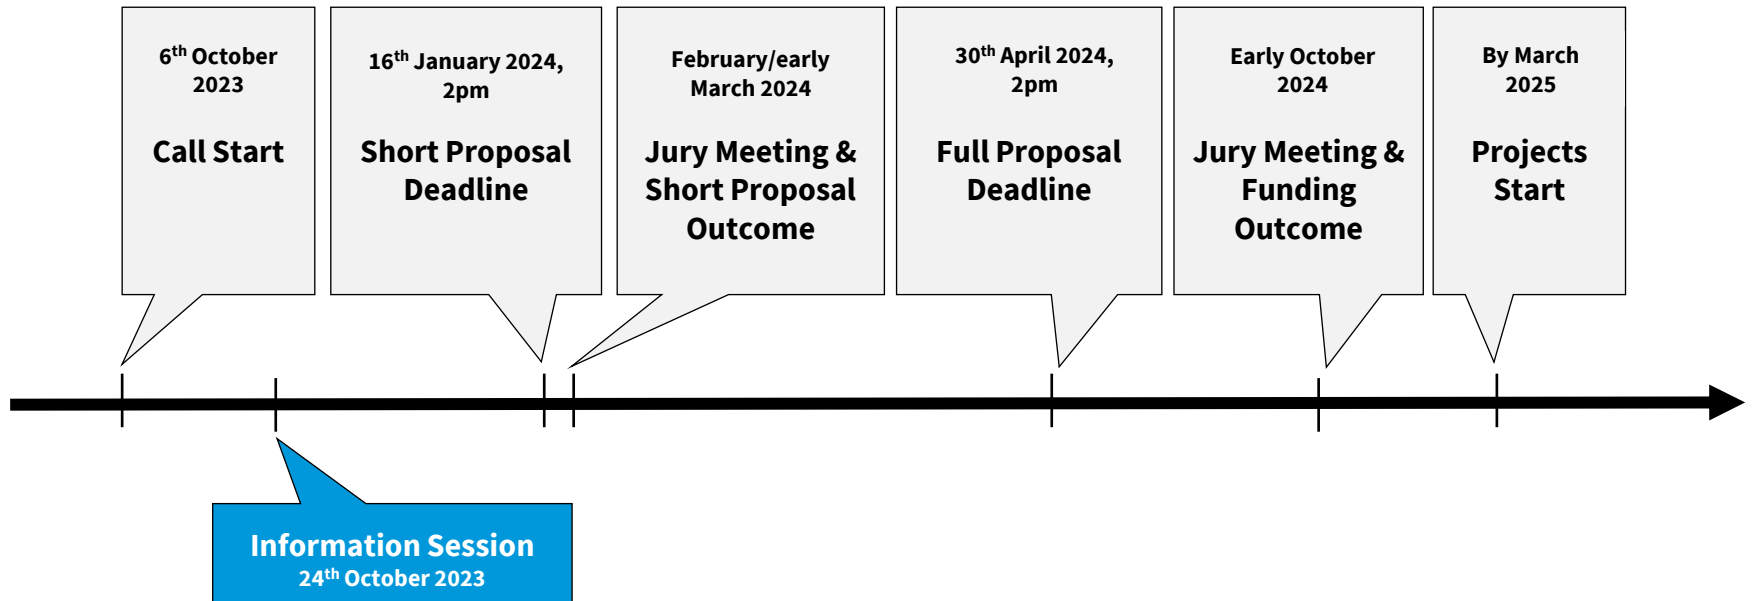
6<sup>th</sup> October 2023

Call Start

16<sup>th</sup> January 2024, 2pm

Short Proposal Deadline

February/early March 2024

Jury Meeting & Short Proposal Outcome

30<sup>th</sup> April 2024, 2pm

Full Proposal Deadline

Early October 2024

Jury Meeting & Funding Outcome

By March 2025

Projects Start

Information Session
24<sup>th</sup> October 2023